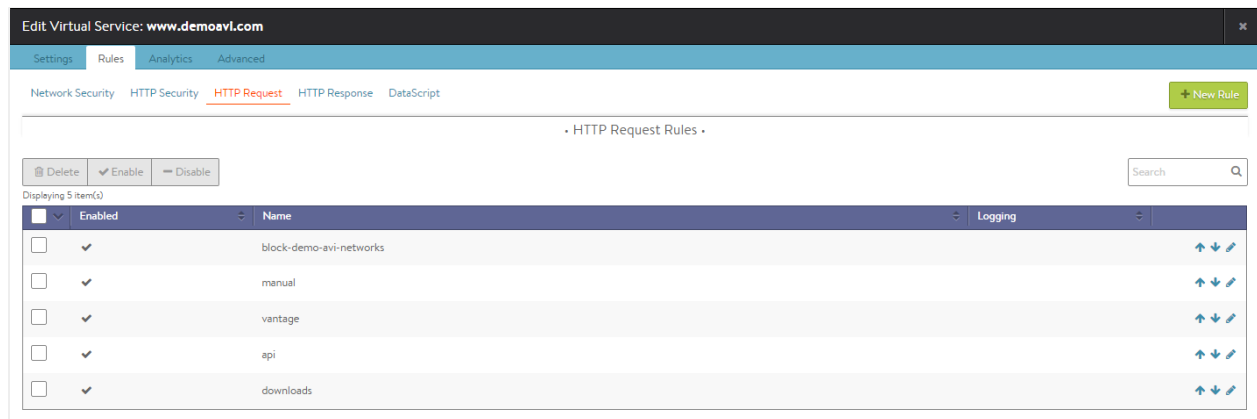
Edit Virtual Service: www.demoavi.com

×

Settings Rules Analytics Advanced

Network Security HTTP Security HTTP Request HTTP Response DataScript

+ New Rule

• HTTP Request Rules •

Delete Enable Disable

Search

Displaying 5 item(s)

| | Enabled | Name | Logging | |
|---|---|---|---|---|
| | ✔ | block-demo-avi-networks | | |
| | ✔ | manual | | |
| | ✔ | vantage | | |
| | ✔ | api | | |
| | ✔ | downloads | | |